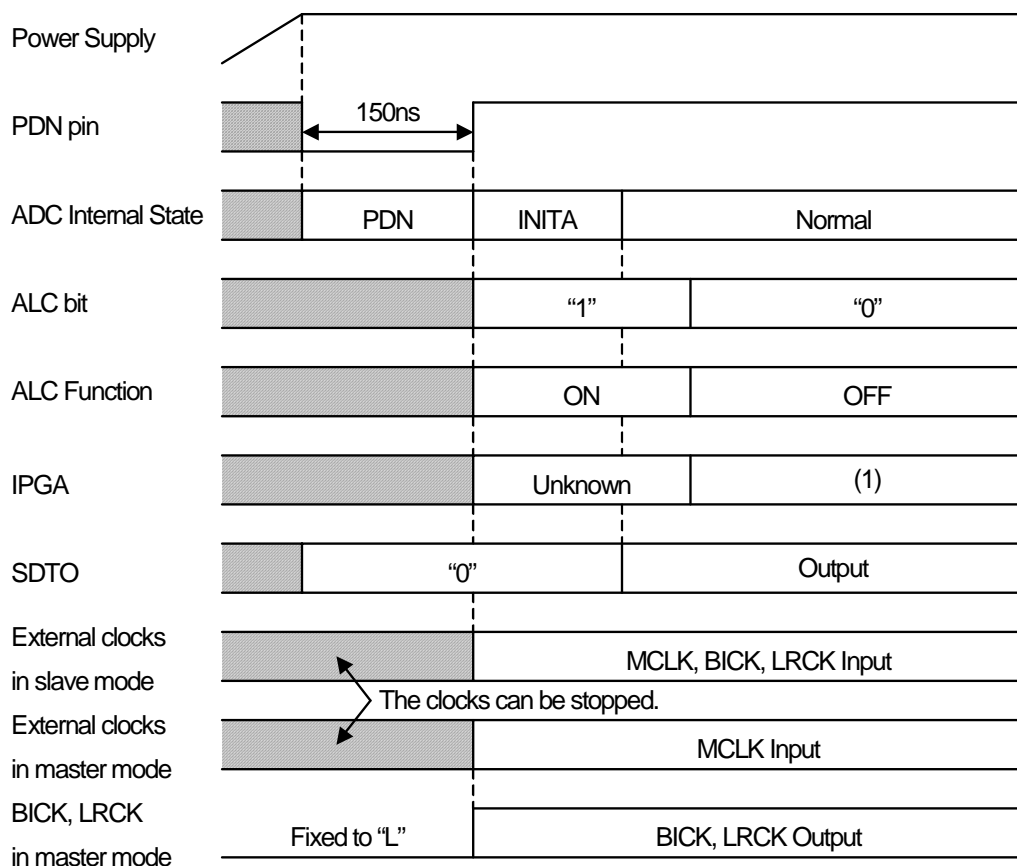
Power Supply

PDN pin

150ns

ADC Internal State

PDN

INITA

Normal

ALC bit

“1”

“0”

ALC Function

ON

OFF

IPGA

Unknown

(1)

SDTO

“0”

Output

External clocks in slave mode

MCLK, BICK, LRCK Input

The clocks can be stopped.

External clocks in master mode

MCLK Input

BICK, LRCK in master mode

Fixed to “L”

BICK, LRCK Output